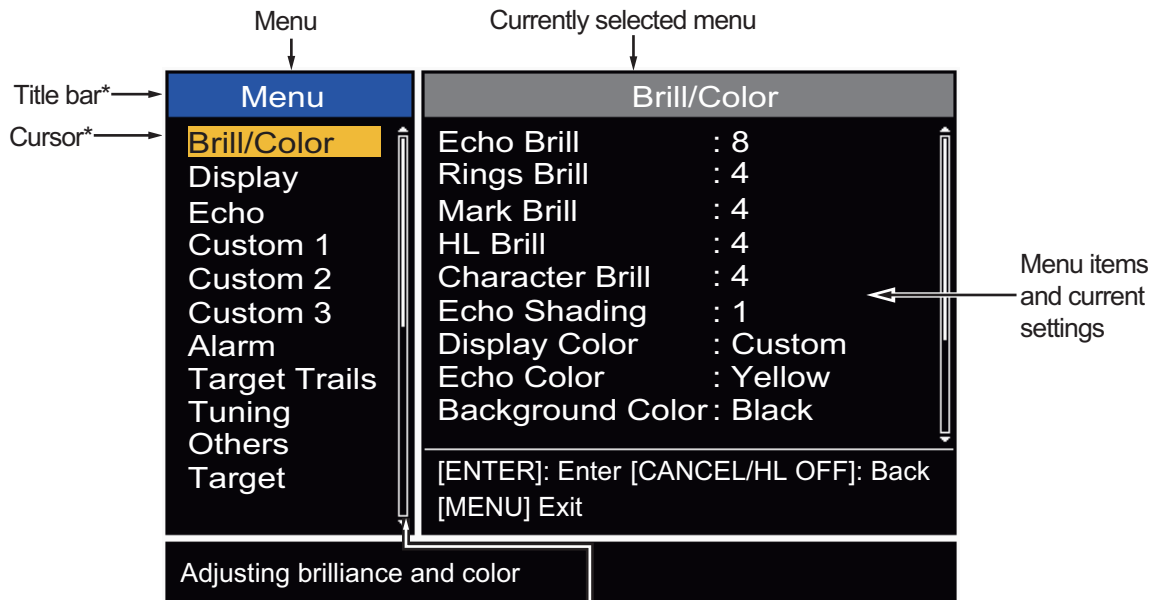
Menu

Currently selected menu

Title bar*

Cursor*

Menu

Brill/Color
Display
Echo
Custom 1
Custom 2
Custom 3
Alarm
Target Trails
Tuning
Others
Target

Brill/Color

| | |
|---|---|
| Echo Brill | : 8 |
| Rings Brill | : 4 |
| Mark Brill | : 4 |
| HL Brill | : 4 |
| Character Brill | : 4 |
| Echo Shading | : 1 |
| Display Color | : Custom |
| Echo Color | : Yellow |
| Background Color | : Black |

[ENTER]: Enter [CANCEL/HL OFF]: Back
[MENU] Exit

Menu items and current settings

Adjusting brilliance and color